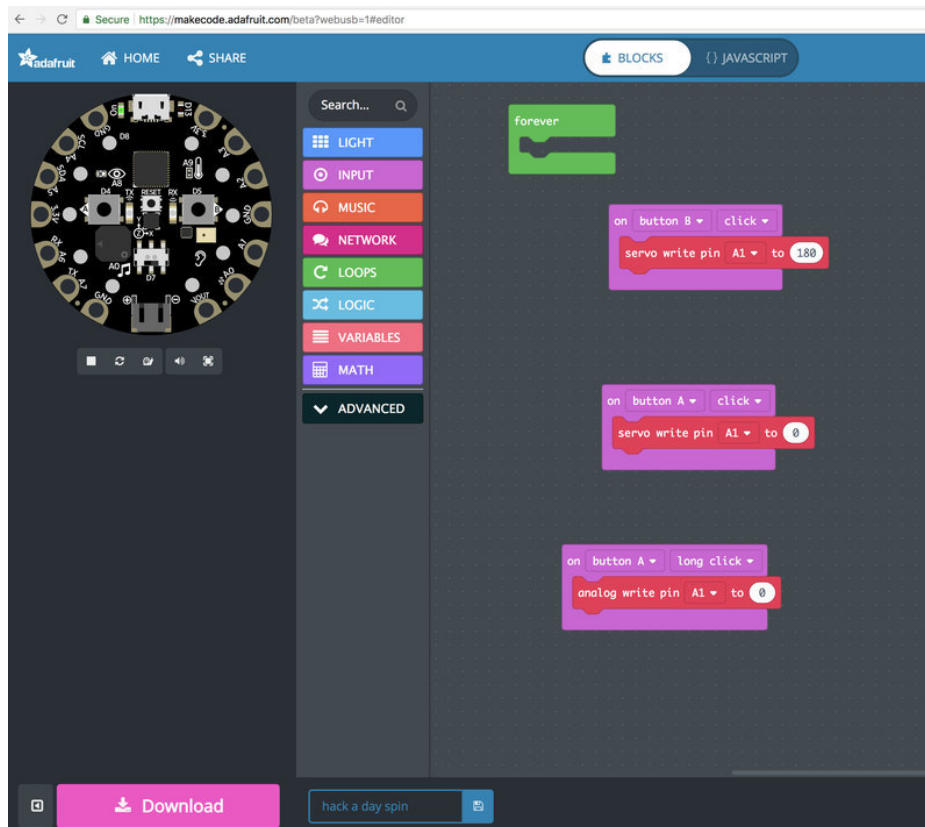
Secure https://makecode.adafruit.com/beta?webusb=1#editor

adafruit HOME SHARE

BLOCKS {} JAVASCRIPT

Search...

LIGHT
INPUT
MUSIC
NETWORK
LOOPS
LOGIC
VARIABLES
MATH
ADVANCED

forever

on button B click
servo write pin A1 to 180

on button A click
servo write pin A1 to 0

on button A long click
analog write pin A1 to 0

Download

hack a day spin